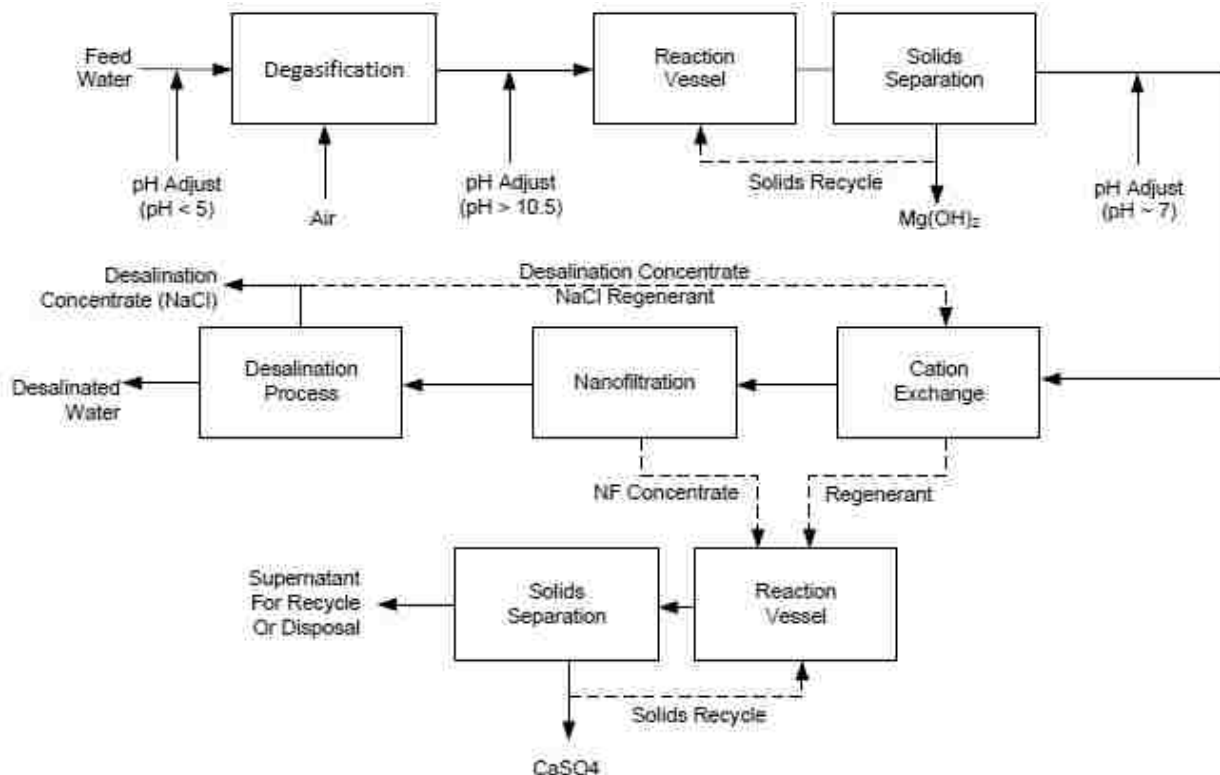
Feed Water

Degasification

Reaction Vessel

Solids Separation

pH Adjust (pH < 5)

Air

pH Adjust (pH > 10.5)

Solids Recycle

$Mg(OH)_2$

pH Adjust (pH ~ 7)

Desalination Concentrate (NaCl)

Desalination Concentrate NaCl Regenerant

Desalinated Water

Desalination Process

Nanofiltration

Cation Exchange

NF Concentrate

Regenerant

Supernatant For Recycle Or Disposal

Solids Separation

Reaction Vessel

Solids Recycle

CaSO4